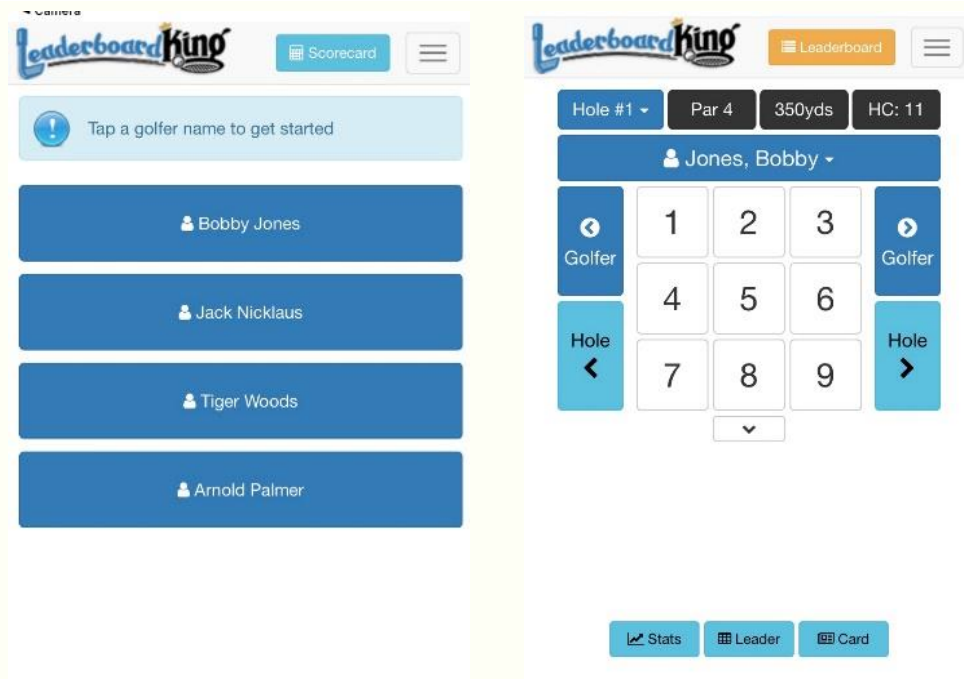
◄ Camera

LeaderboardKing

Scorecard

Tap a golfer name to get started

Bobby Jones

Jack Nicklaus

Tiger Woods

Arnold Palmer

LeaderboardKing

Leaderboard

Hole #1

Par 4

350yds

HC: 11

Jones, Bobby

Golfer

1

2

3

Golfer

4

5

6

Hole

Hole

7

8

9

Stats

Leader

Card